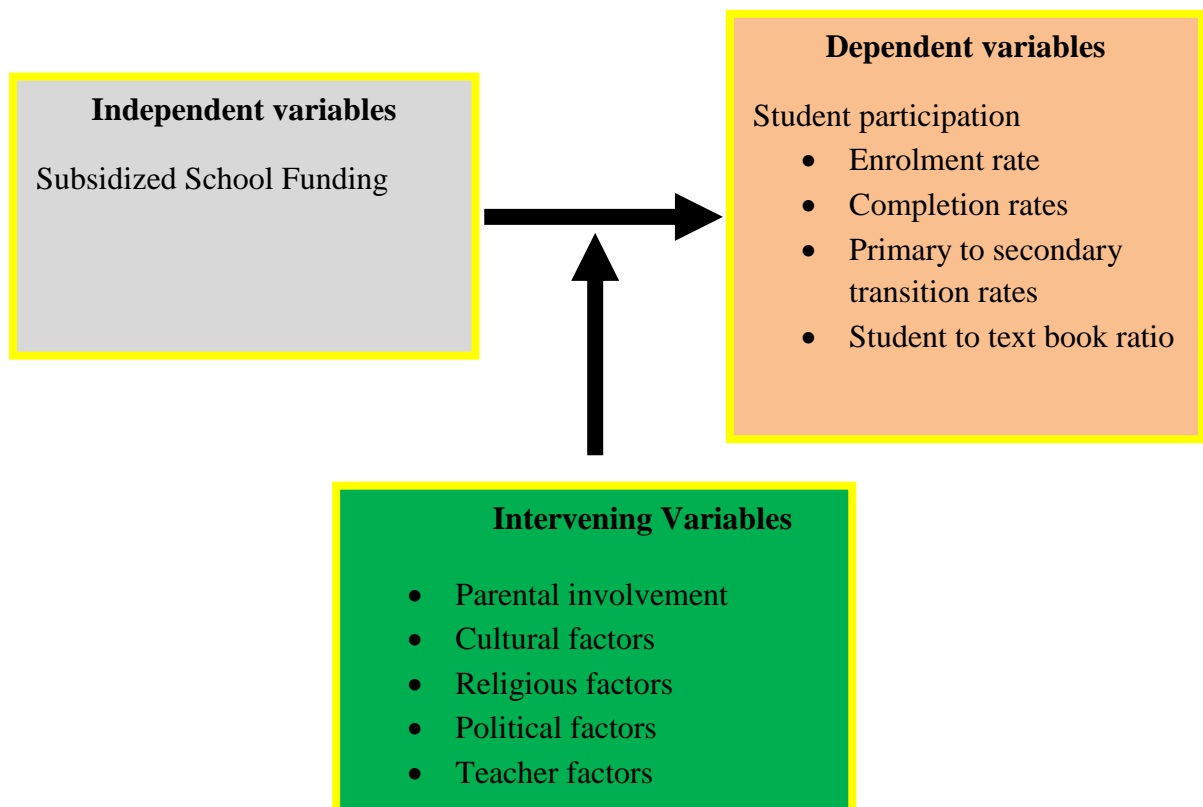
Independent variables

Subsidized School Funding

Dependent variables

Student participation

- Enrolment rate
- Completion rates
- Primary to secondary transition rates
- Student to text book ratio

Intervening Variables

- Parental involvement
- Cultural factors
- Religious factors
- Political factors
- Teacher factors